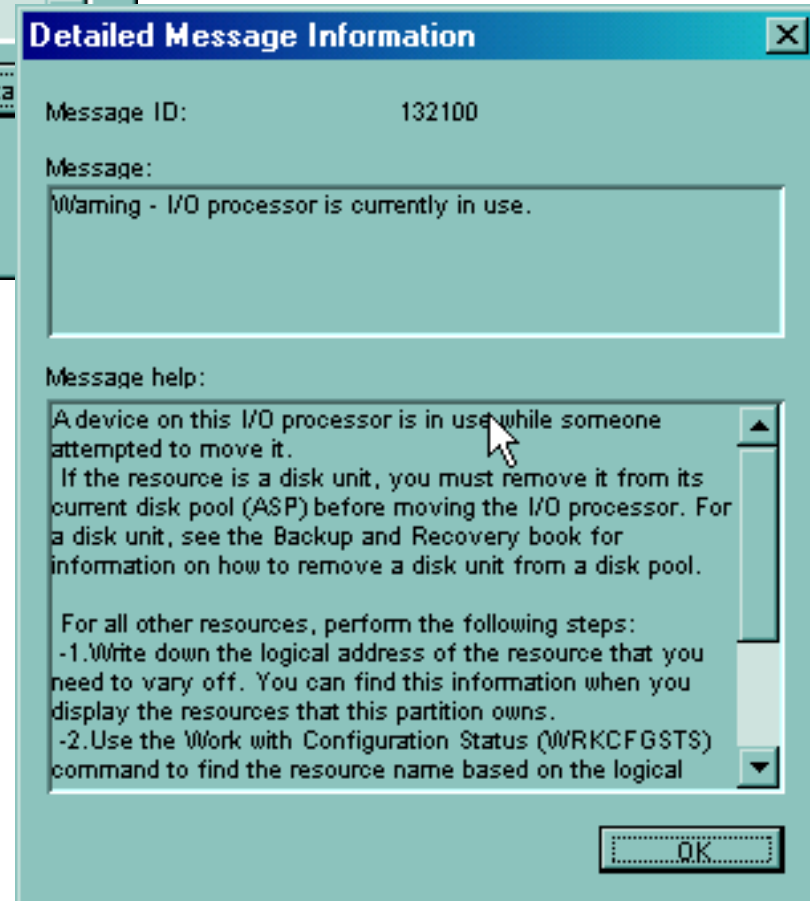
Detailed Message Information

Message ID: 132100

Message:

Warning - I/O processor is currently in use.

Message help:

A device on this I/O processor is in use while someone attempted to move it.
If the resource is a disk unit, you must remove it from its current disk pool (ASP) before moving the I/O processor. For a disk unit, see the Backup and Recovery book for information on how to remove a disk unit from a disk pool.

For all other resources, perform the following steps:
-1.Write down the logical address of the resource that you need to vary off. You can find this information when you display the resources that this partition owns.
-2.Use the Work with Configuration Status (WRKCFGSTS) command to find the resource name based on the logical

OK